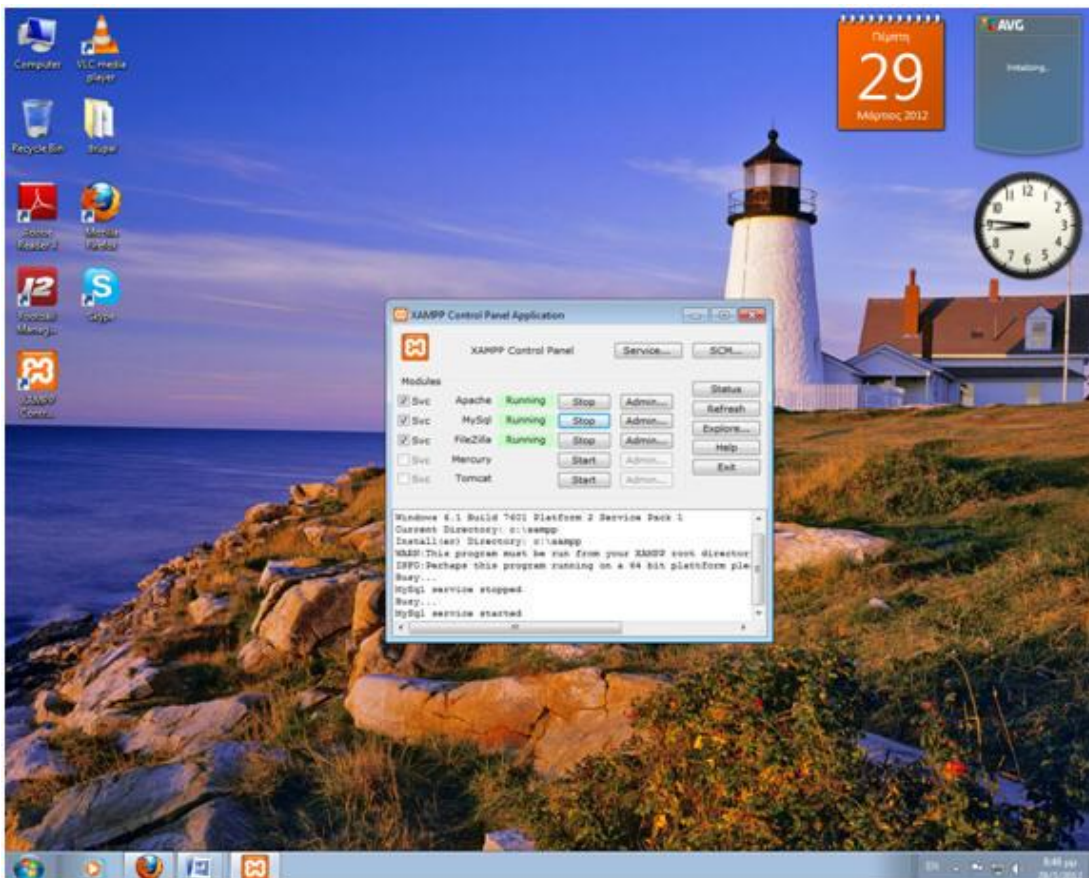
Computer
VLC media player
Recycle Bin
drupal
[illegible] Reader X
Mozilla Firefox
Football Manager
Skype
XAMPP Control

Πέμπτη
29
Μάρτιος 2012

AVG
Initializing...

12
1
2
3
4
5
6
7
8
9
10
11

XAMPP Control Panel Application

XAMPP Control Panel
Service...
SCM...

Modules
Status
Refresh
Explore...
Help
Exit

| | | | | |
|---|---|---|---|---|
| Svc | Apache | Running | Stop | Admin... |
| Svc | MySql | Running | Stop | Admin... |
| Svc | FileZilla | Running | Stop | Admin... |
| Svc | Mercury | | Start | Admin... |
| Svc | Tomcat | | Start | Admin... |

Windows 6.1 Build 7601 Platform 2 Service Pack 1
Current Directory: c:\xampp
Install(er) Directory: c:\xampp
WARN:This program must be run from your XAMPP root director
INFO:Perhaps this program running on a 64 bit plattform ple
Busy...
MySql service stopped
Busy...
MySql service started

EN
8:46 μμ
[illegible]